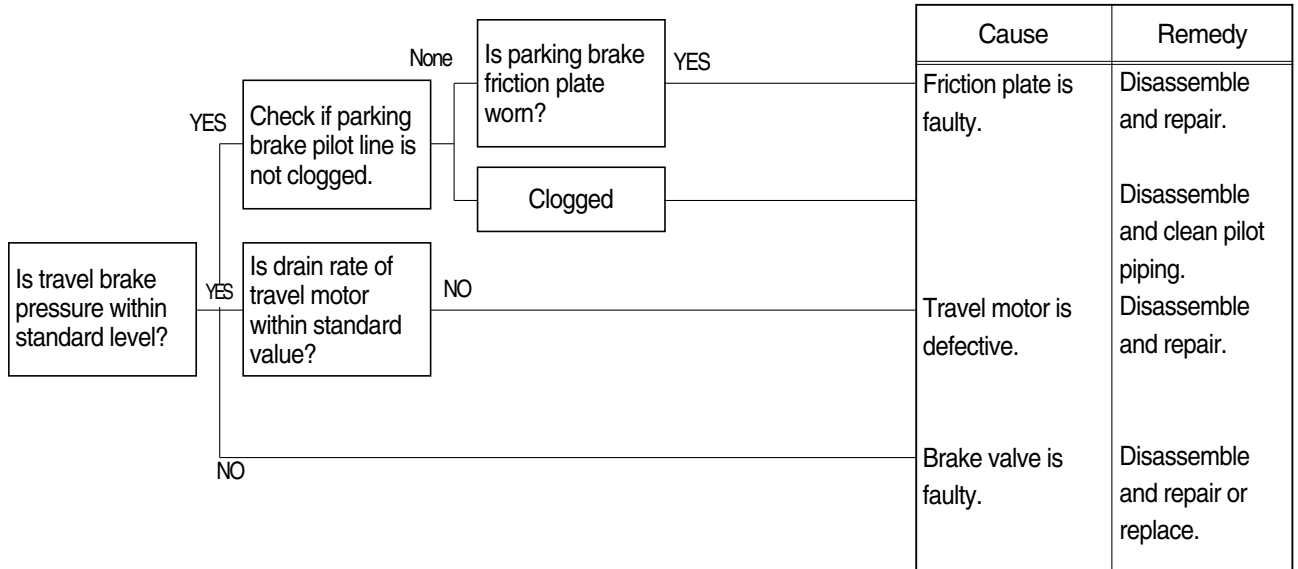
Is travel brake pressure within standard level?

YES

YES

Check if parking brake pilot line is not clogged.

None

Is parking brake friction plate worn?

YES

Clogged

Is drain rate of travel motor within standard value?

NO

NO

| Cause | Remedy |
|---|---|
| Friction plate is faulty. | Disassemble and repair. |
| | Disassemble and clean pilot piping. |
| Travel motor is defective. | Disassemble and repair. |
| Brake valve is faulty. | Disassemble and repair or replace. |